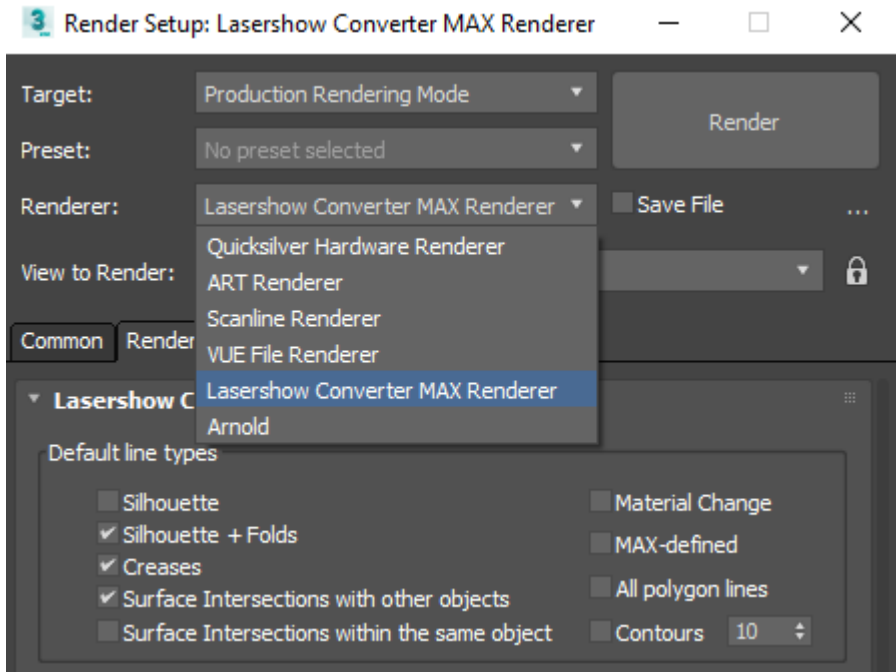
3 Render Setup: Lasershow Converter MAX Renderer

Target: Production Rendering Mode

Preset: No preset selected

Render

Renderer: Lasershow Converter MAX Renderer

Save File

...

Quicksilver Hardware Renderer
ART Renderer
Scanline Renderer
VUE File Renderer
Lasershow Converter MAX Renderer
Arnold

View to Render:

Common Render

Lasershow C

Default line types

Silhouette
✔ Silhouette + Folds
✔ Creases
✔ Surface Intersections with other objects
Surface Intersections within the same object

Material Change
MAX-defined
All polygon lines
Contours 10